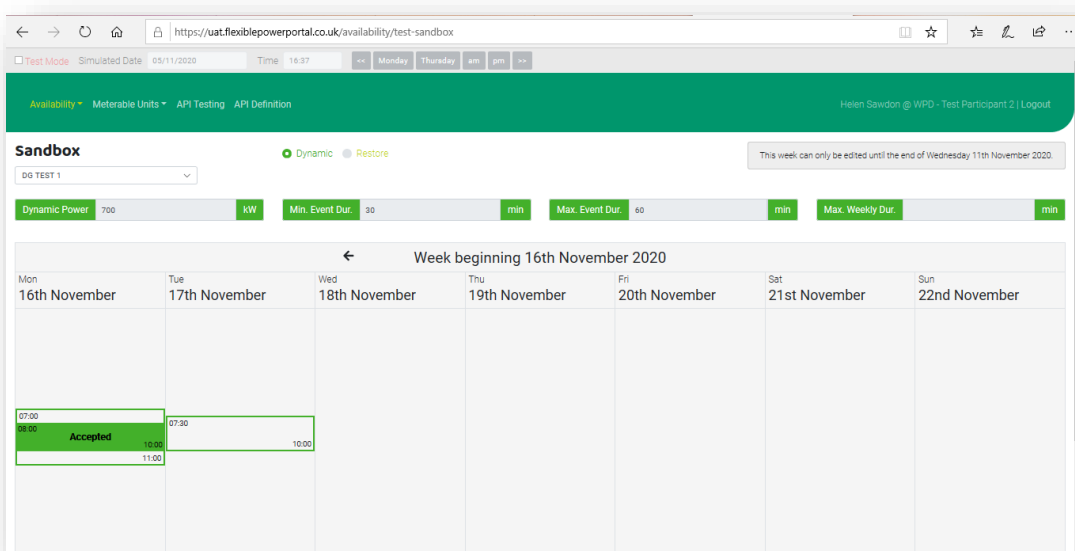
https://uat.flexiblepowerportal.co.uk/availability/test-sandbox

Test Mode Simulated Date 05/11/2020 Time 16:37 << Monday Thursday am pm >>

Availability Meterable Units API Testing API Definition

Helen Sawdon @ WPD - Test Participant 2 | Logout

Sandbox

DG TEST 1

Dynamic Restore

This week can only be edited until the end of Wednesday 11th November 2020.

Dynamic Power 700 kW Min. Event Dur. 30 min Max. Event Dur. 60 min Max. Weekly Dur. min

Week beginning 16th November 2020

| Mon 16th November | Tue 17th November | Wed 18th November | Thu 19th November | Fri 20th November | Sat 21st November | Sun 22nd November |
|---|---|---|---|---|---|---|
| 07:00 08:00 Accepted 10:00 11:00 | 07:30 10:00 | | | | | |